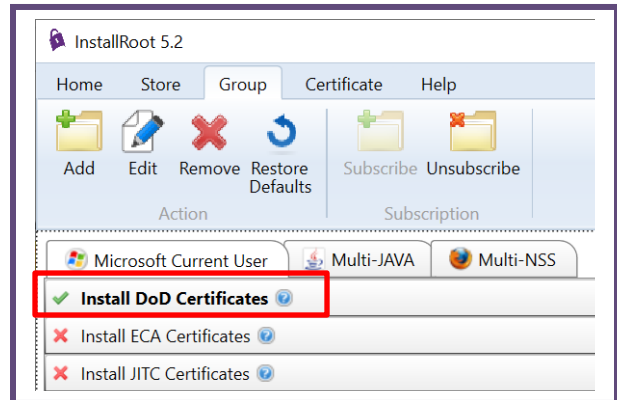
InstallRoot 5.2

Home Store Group Certificate Help

Add Edit Remove Restore Defaults

Action

Subscribe Unsubscribe

Subscription

Microsoft Current User Multi-JAVA Multi-NSS

Install DoD Certificates

Install ECA Certificates

Install JITC Certificates